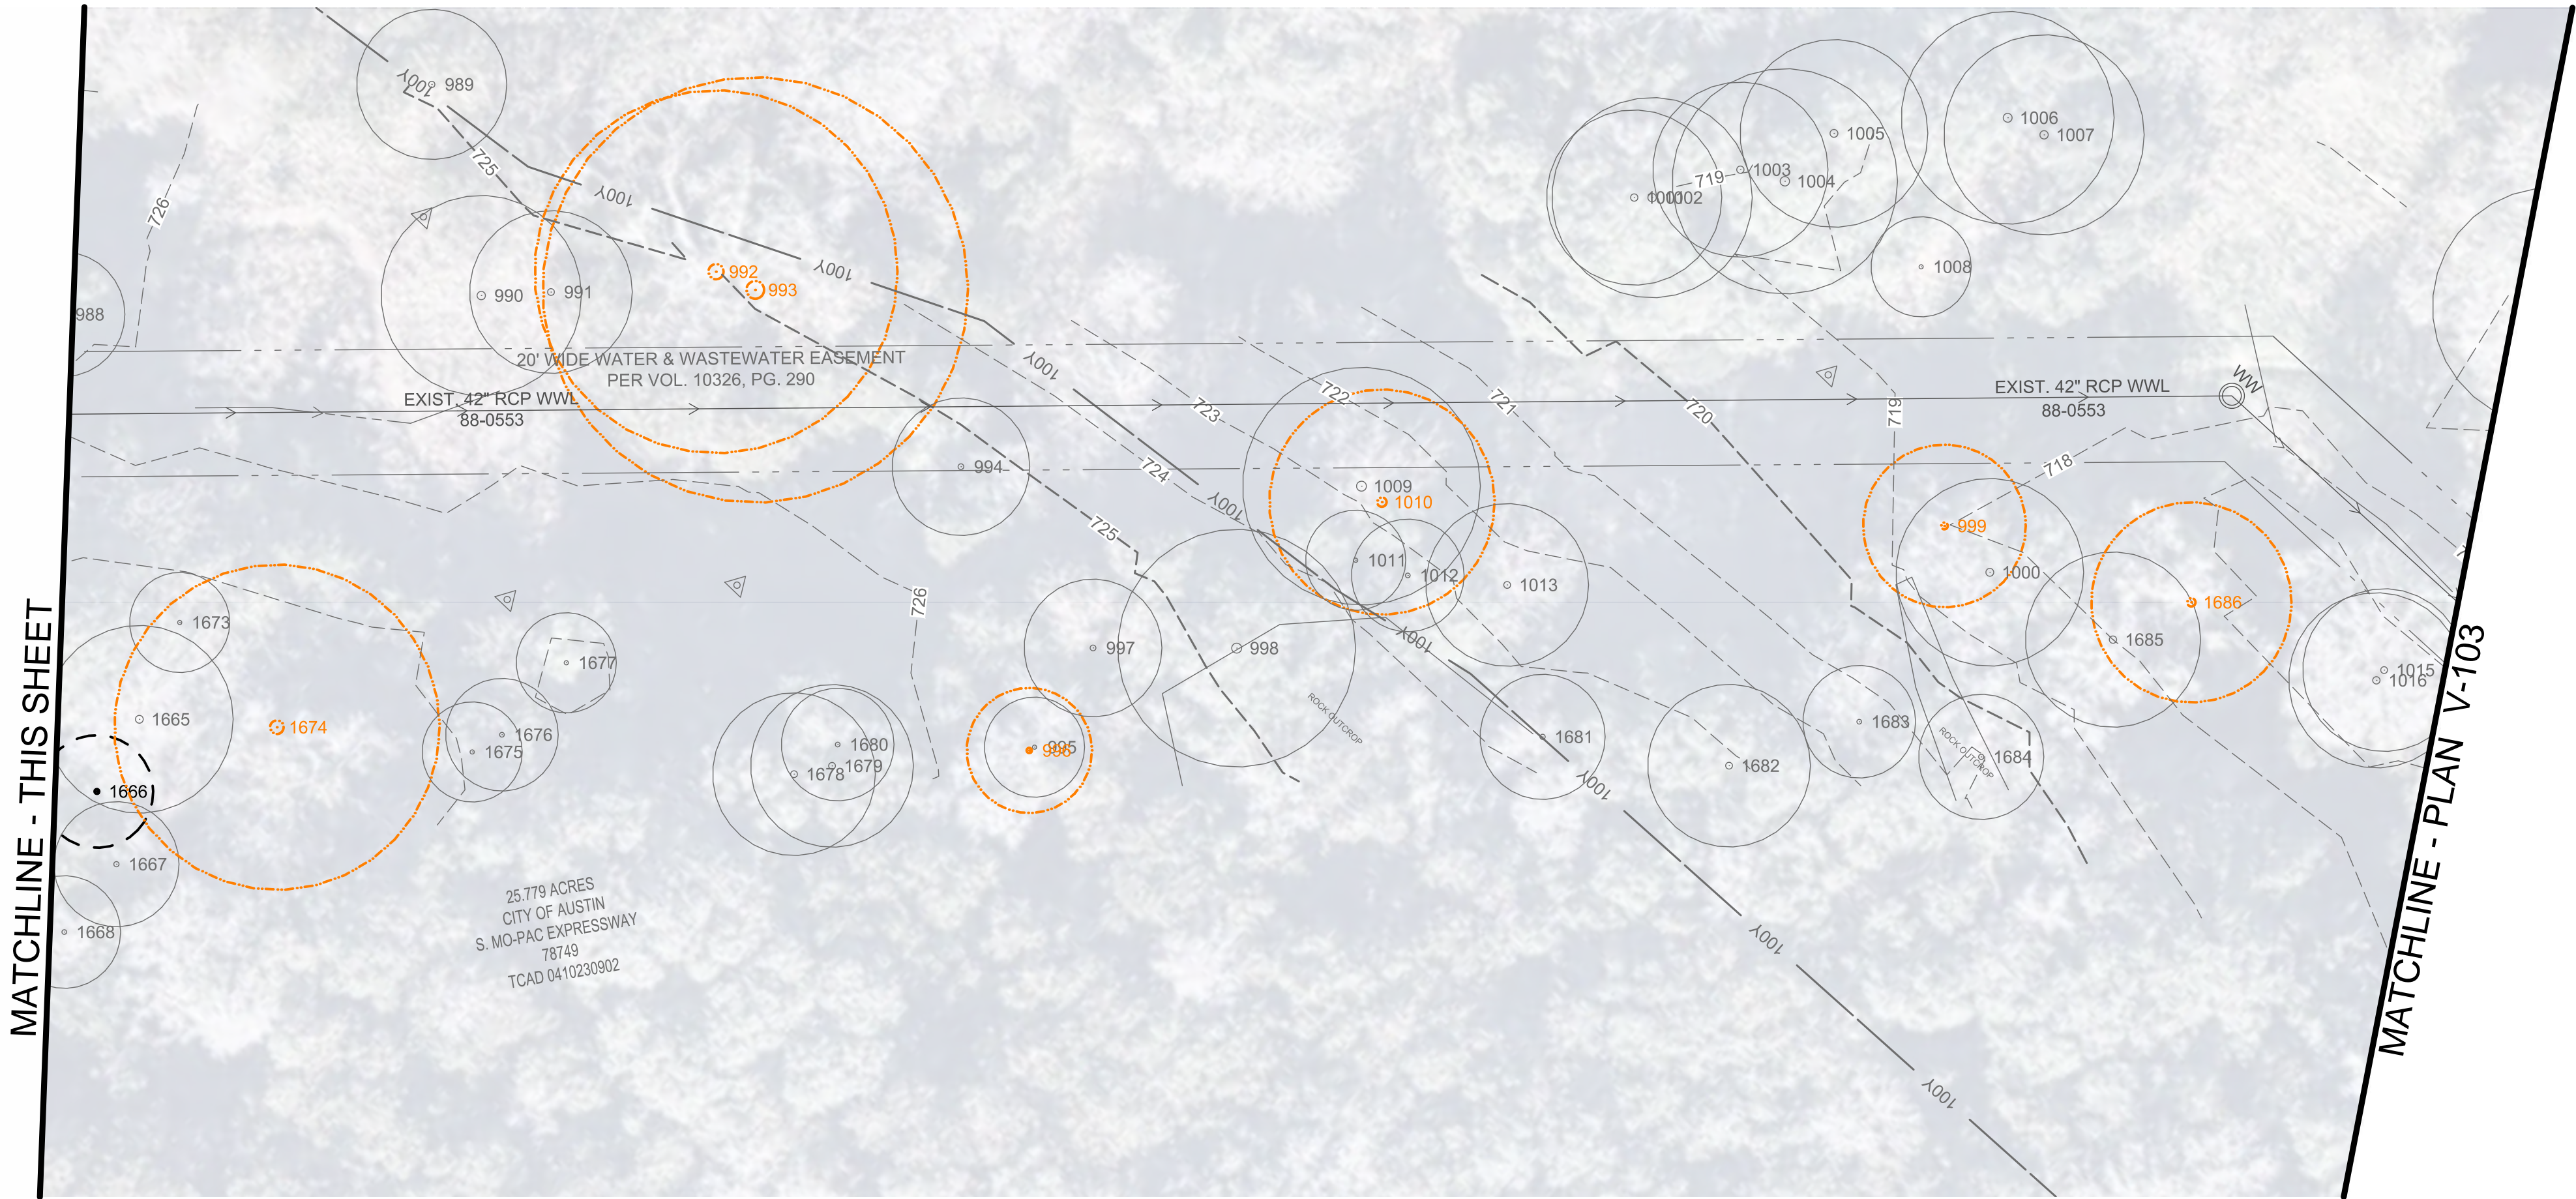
989
100Y
725
726
100Y
100Y
992
993
990
991
988
20' WIDE WATER & WASTEWATER EASEMENT
PER VOL. 10326, PG. 290
EXIST. 42" RCP WWL
88-0553
100Y
994
723
724
725
722
721
720
719
718
100Y
1009
1010
1011
1012
1013
1001002
719
1003
1004
1005
1006
1007
1008
EXIST. 42" RCP WWL
88-0553
WW
999
1000
1686
1685
1015
1016
1673
1665
1674
1666
1667
1668
1677
1676
1675
726
997
998
ROCK OUTCROP
100Y
1680
1679
1678
995
996
1681
100Y
1682
1683
1684
ROCK OUTCROP
100Y
100Y
25.779 ACRES
CITY OF AUSTIN
S. MO-PAC EXPRESSWAY
78749
TCAD 0410230902
MATCHLINE - THIS SHEET
MATCHLINE - PLAN V-103